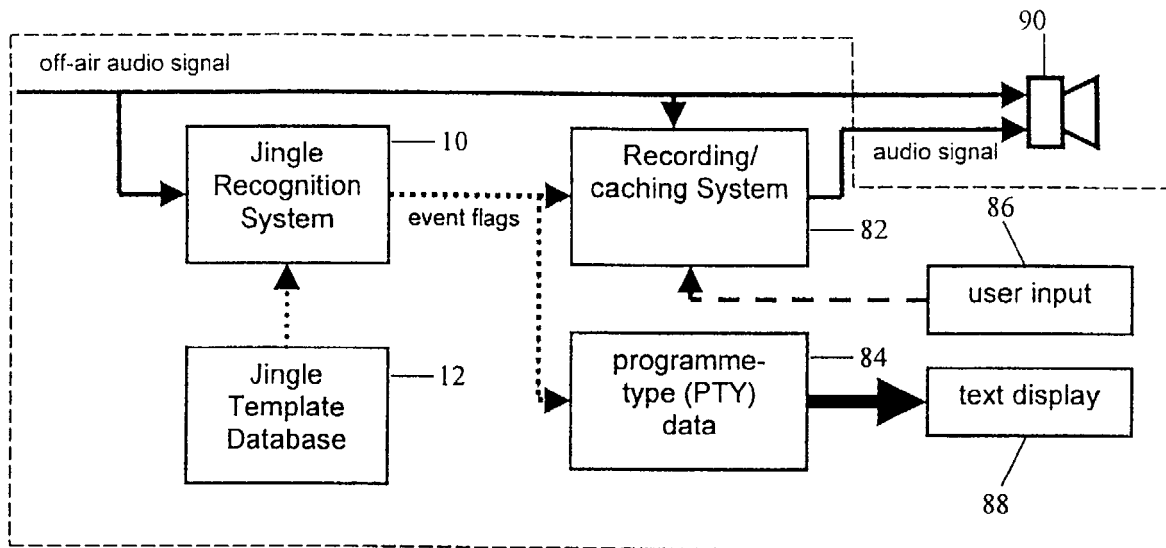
90

off-air audio signal

Jingle Recognition System

10

Recording/ caching System

audio signal

event flags

82

86

user input

Jingle Template Database

12

programme-type (PTY) data

84

text display

88